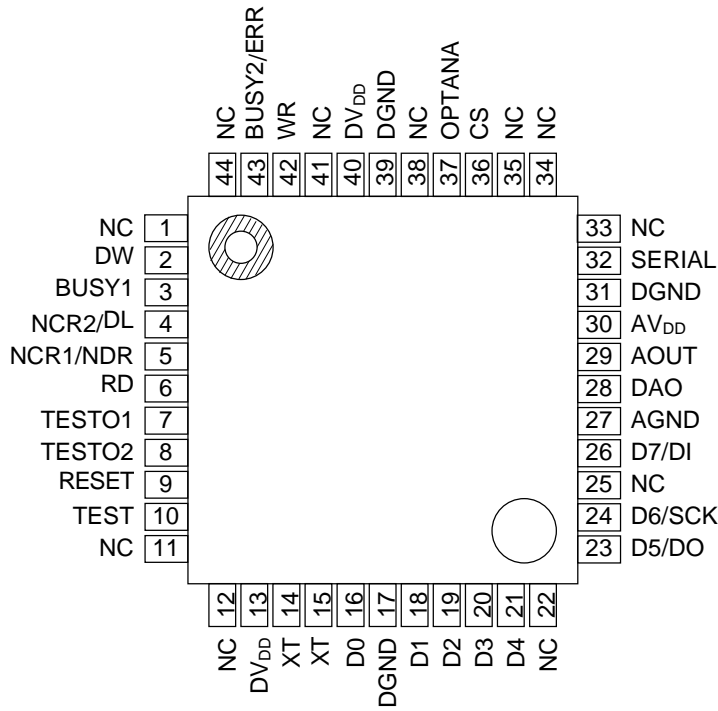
NC 44
BUSY2/ERR 43
WR 42
NC 41
$DV_{DD}$ 40
DGND 39
NC 38
OPTANA 37
CS 36
NC 35
NC 34

NC 1
DW 2
BUSY1 3
NCR2/DL 4
NCR1/NDR 5
RD 6
TESTO1 7
TESTO2 8
RESET 9
TEST 10
NC 11

33 NC
32 SERIAL
31 DGND
30 $AV_{DD}$
29 AOUT
28 DAO
27 AGND
26 D7/DI
25 NC
24 D6/SCK
23 D5/DO

12 NC
13 $DV_{DD}$
14 XT
15 XT
16 D0
17 DGND
18 D1
19 D2
20 D3
21 D4
22 NC